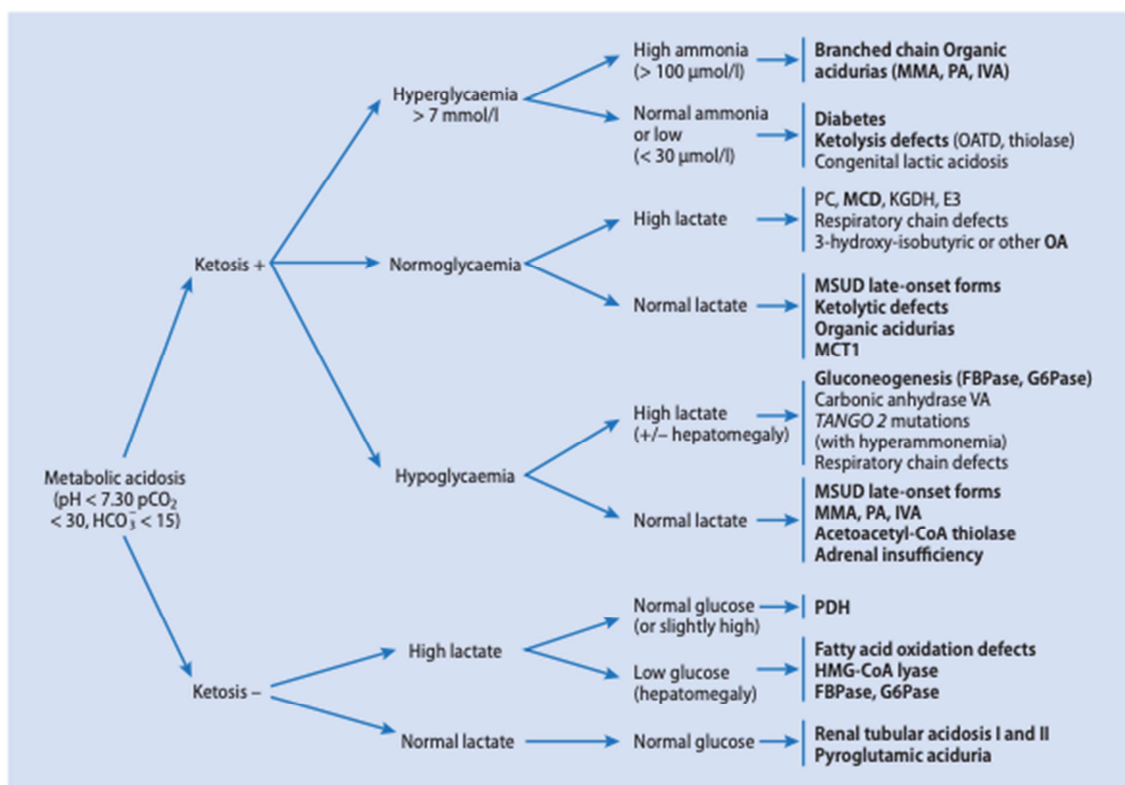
Metabolic acidosis (pH < 7.30 $pCO_2$ < 30, $HCO_3^-$ < 15)

Ketosis +

Hyperglycaemia > 7 mmol/l

High ammonia (> 100 µmol/l)

Branched chain Organic acidurias (MMA, PA, IVA)

Normal ammonia or low (< 30 µmol/l)

Diabetes
Ketolysis defects (OATD, thiolase)
Congenital lactic acidosis

Normoglycaemia

High lactate

PC, MCD, KGDH, E3
Respiratory chain defects
3-hydroxy-isobutyric or other OA

Normal lactate

MSUD late-onset forms
Ketolytic defects
Organic acidurias
MCT1

Hypoglycaemia

High lactate (+/– hepatomegaly)

Gluconeogenesis (FBPase, G6Pase)
Carbonic anhydrase VA
TANGO 2 mutations (with hyperammonemia)
Respiratory chain defects

Normal lactate

MSUD late-onset forms
MMA, PA, IVA
Acetoacetyl-CoA thiolase
Adrenal insufficiency

Ketosis –

High lactate

Normal glucose (or slightly high)

PDH

Low glucose (hepatomegaly)

Fatty acid oxidation defects
HMG-CoA lyase
FBPase, G6Pase

Normal lactate

Normal glucose

Renal tubular acidosis I and II
Pyroglutamic aciduria